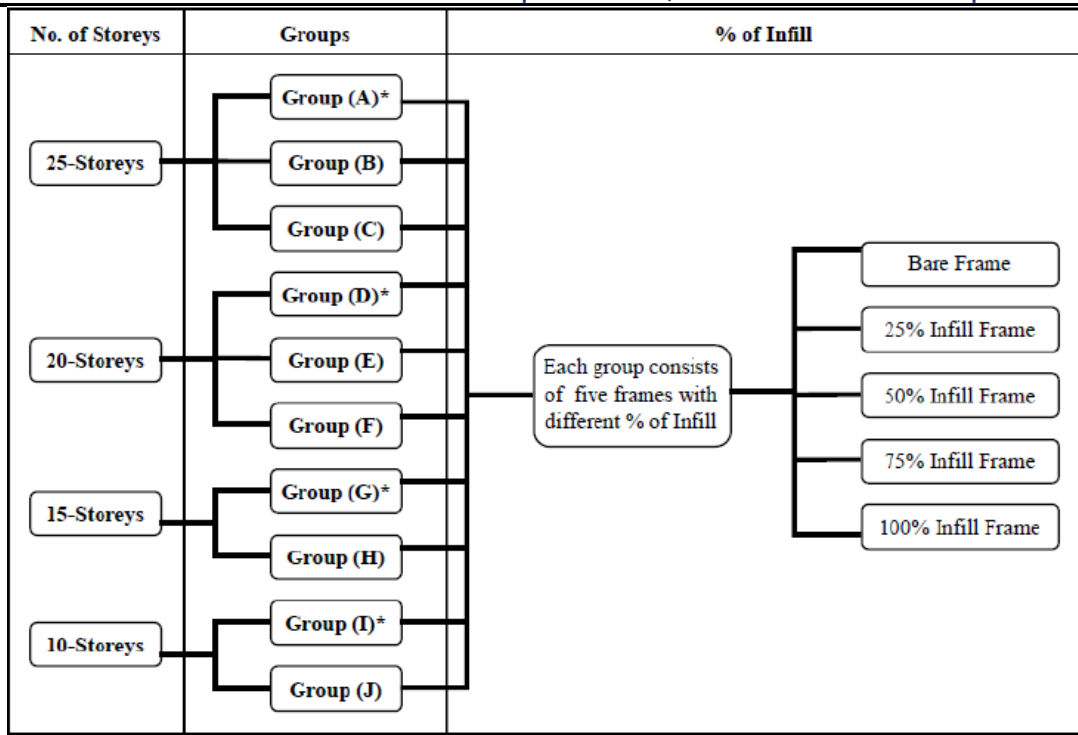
No. of Storeys

Groups

% of Infill

25-Storeys

Group (A)*

Group (B)

Group (C)

20-Storeys

Group (D)*

Group (E)

Group (F)

15-Storeys

Group (G)*

Group (H)

10-Storeys

Group (I)*

Group (J)

Each group consists of five frames with different % of Infill

Bare Frame

25% Infill Frame

50% Infill Frame

75% Infill Frame

100% Infill Frame